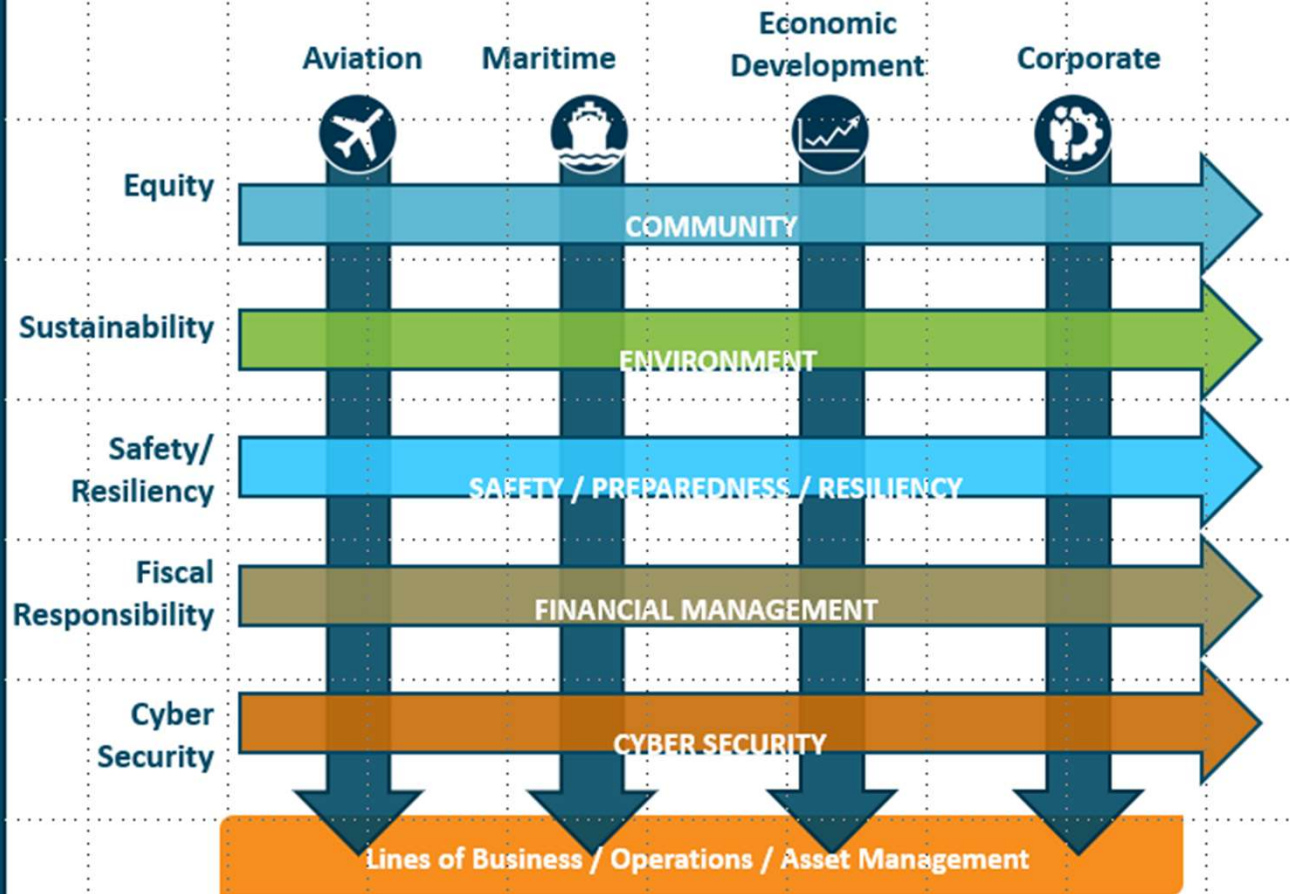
Aviation

Maritime

Economic Development

Corporate

Equity

COMMUNITY

Sustainability

ENVIRONMENT

Safety/ Resiliency

SAFETY / PREPAREDNESS / RESILIENCY

Fiscal Responsibility

FINANCIAL MANAGEMENT

Cyber Security

CYBER SECURITY

Lines of Business / Operations / Asset Management